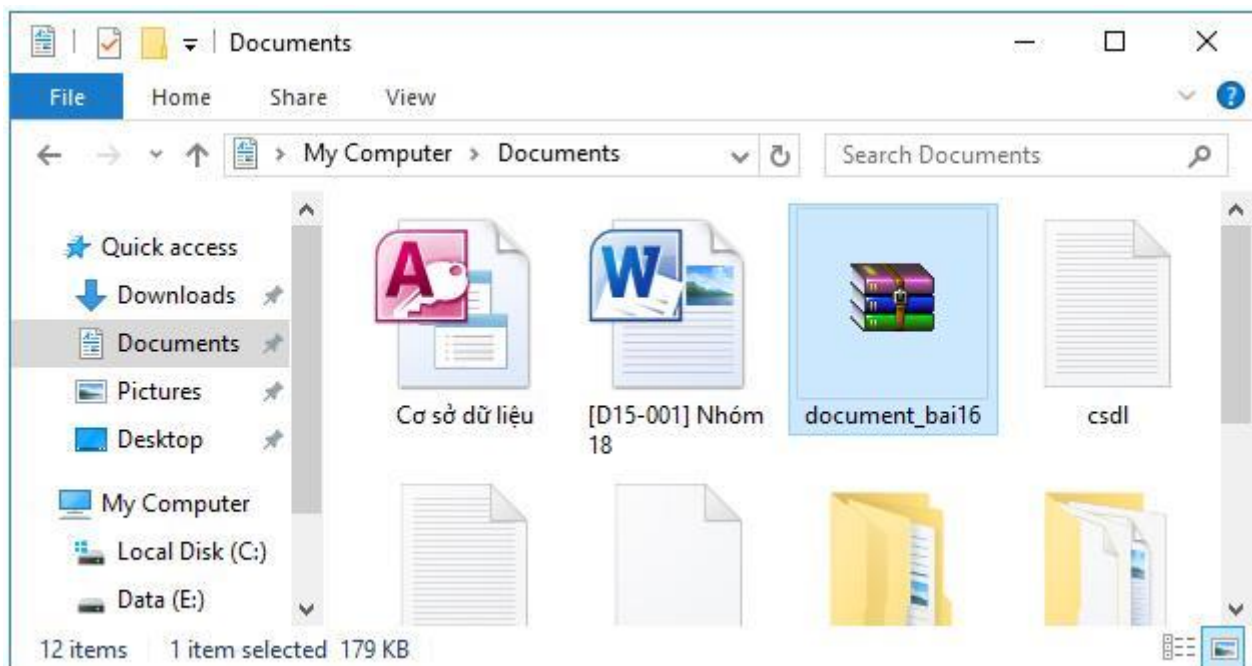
Documents

File Home Share View

My Computer > Documents

Search Documents

Quick access
Downloads
Documents
Pictures
Desktop
My Computer
Local Disk (C:)
Data (E:)

Cơ sở dữ liệu
[D15-001] Nhóm 18
document_bai16
csdl

12 items 1 item selected 179 KB